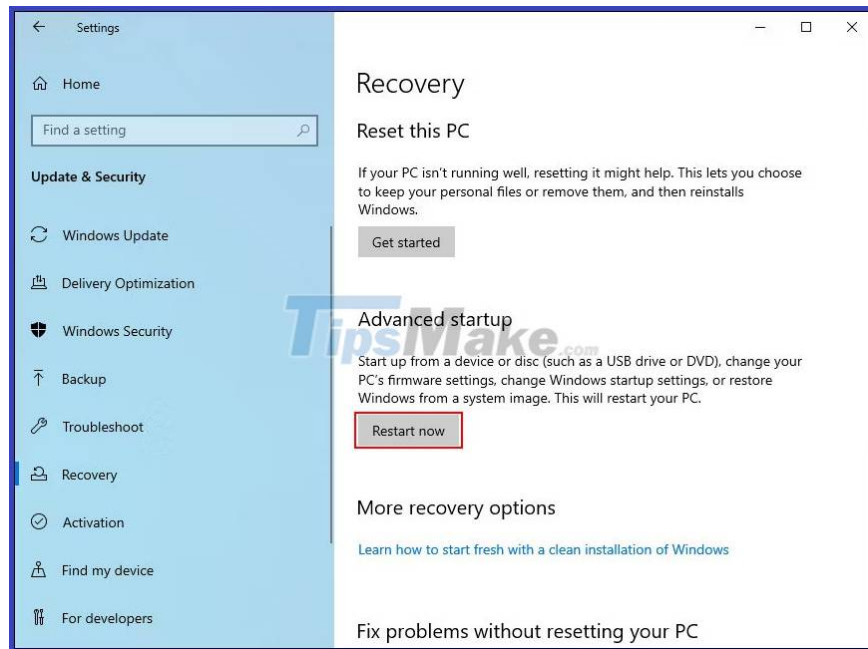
Settings

Home

Find a setting

Update & Security

Windows Update

Delivery Optimization

Windows Security

Backup

Troubleshoot

Recovery

Activation

Find my device

For developers

Recovery

Reset this PC

If your PC isn't running well, resetting it might help. This lets you choose to keep your personal files or remove them, and then reinstalls Windows.

Get started

Advanced startup

Start up from a device or disc (such as a USB drive or DVD), change your PC's firmware settings, change Windows startup settings, or restore Windows from a system image. This will restart your PC.

Restart now

More recovery options

Learn how to start fresh with a clean installation of Windows

Fix problems without resetting your PC

TipsMake.com